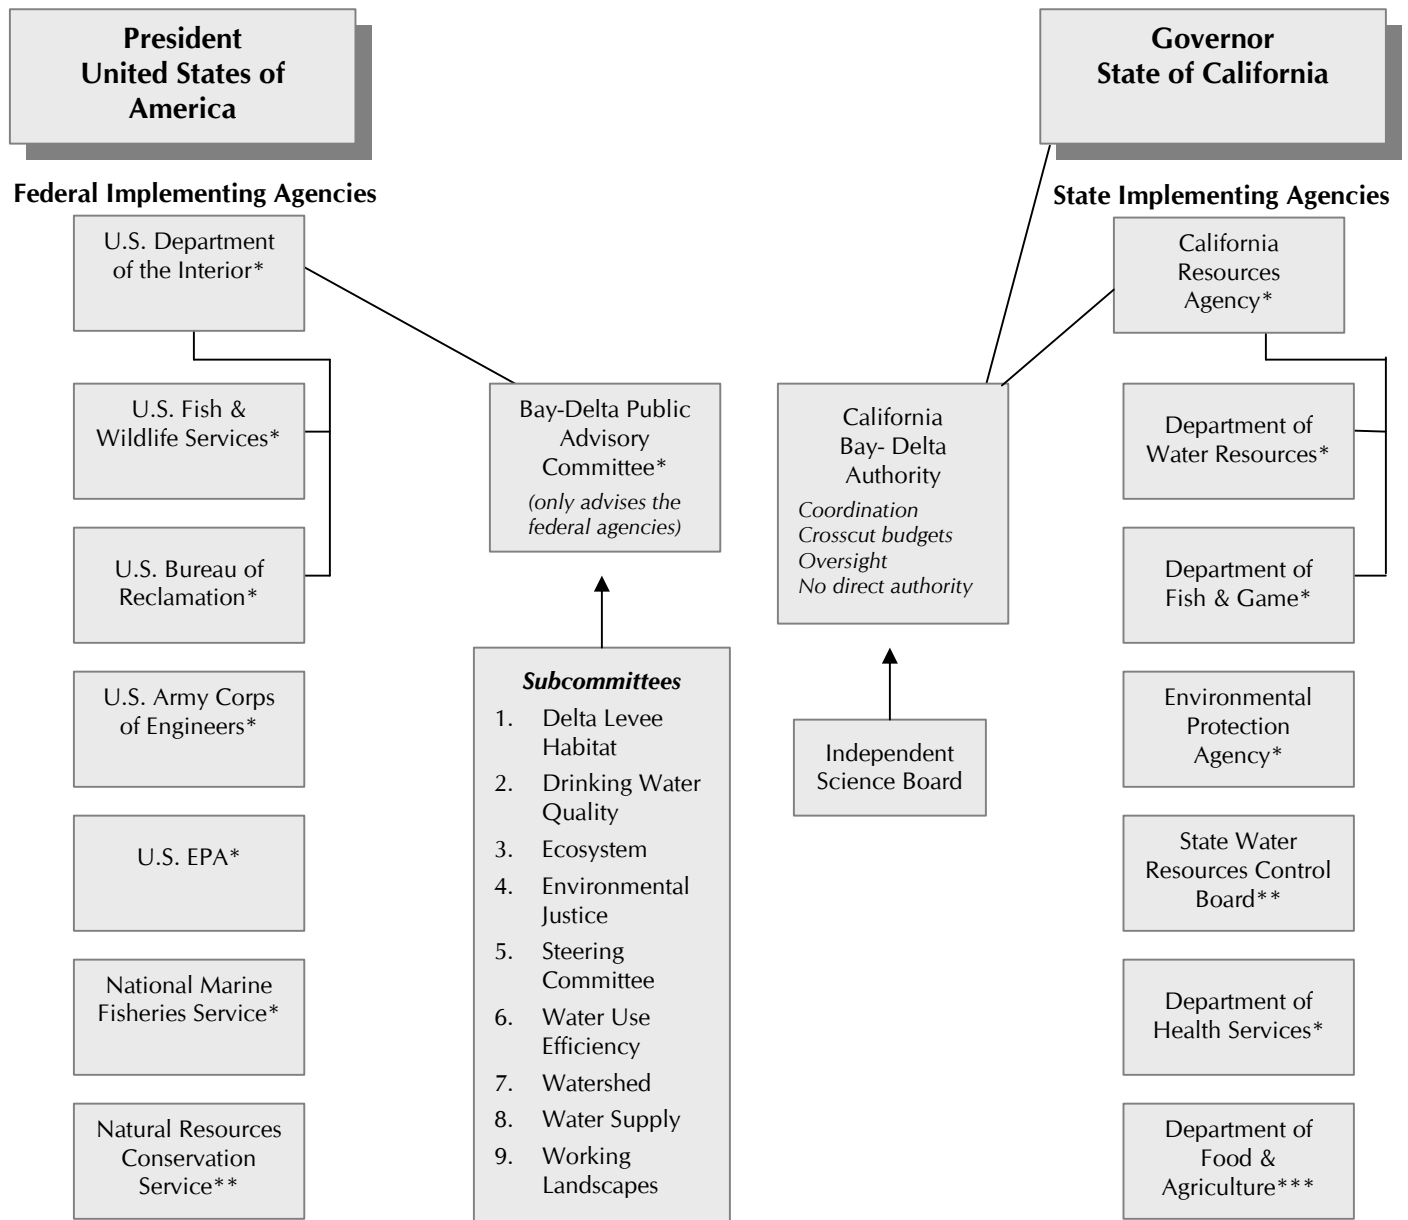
President
United States of
America

Governor
State of California

Federal Implementing Agencies

State Implementing Agencies

U.S. Department of the Interior*

U.S. Fish & Wildlife Services*

U.S. Bureau of Reclamation*

U.S. Army Corps of Engineers*

U.S. EPA*

National Marine Fisheries Service*

Natural Resources Conservation Service**

Bay-Delta Public Advisory Committee*
(only advises the federal agencies)

Subcommittees
1. Delta Levee Habitat
2. Drinking Water Quality
3. Ecosystem
4. Environmental Justice
5. Steering Committee
6. Water Use Efficiency
7. Watershed
8. Water Supply
9. Working Landscapes

California Bay- Delta Authority
Coordination
Crosscut budgets
Oversight
No direct authority

Independent Science Board

California Resources Agency*

Department of Water Resources*

Department of Fish & Game*

Environmental Protection Agency*

State Water Resources Control Board**

Department of Health Services*

Department of Food & Agriculture***